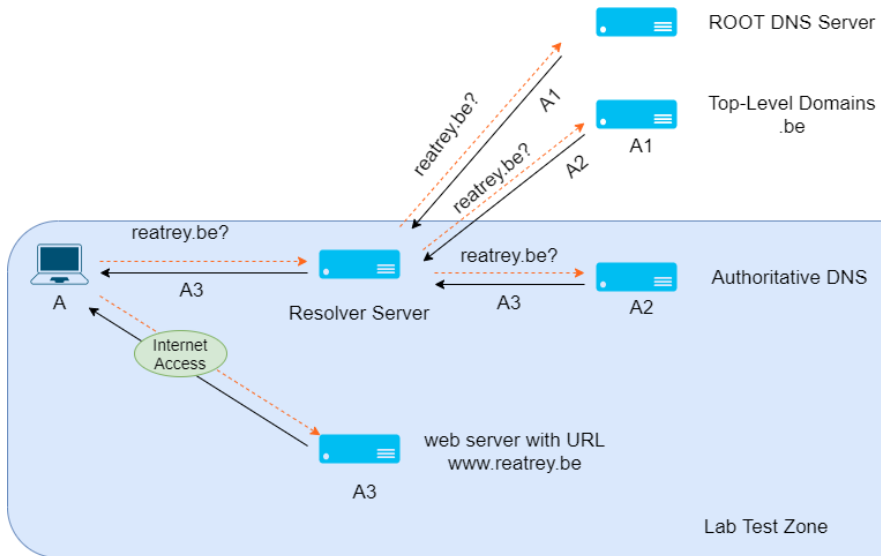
ROOT DNS Server

Top-Level Domains
.be

A1

reatrey.be?

A1

reatrey.be?

A2

reatrey.be?

A

A3

Resolver Server

reatrey.be?

A3

Authoritative DNS

A2

Internet Access

web server with URL
www.reatrey.be

A3

Lab Test Zone